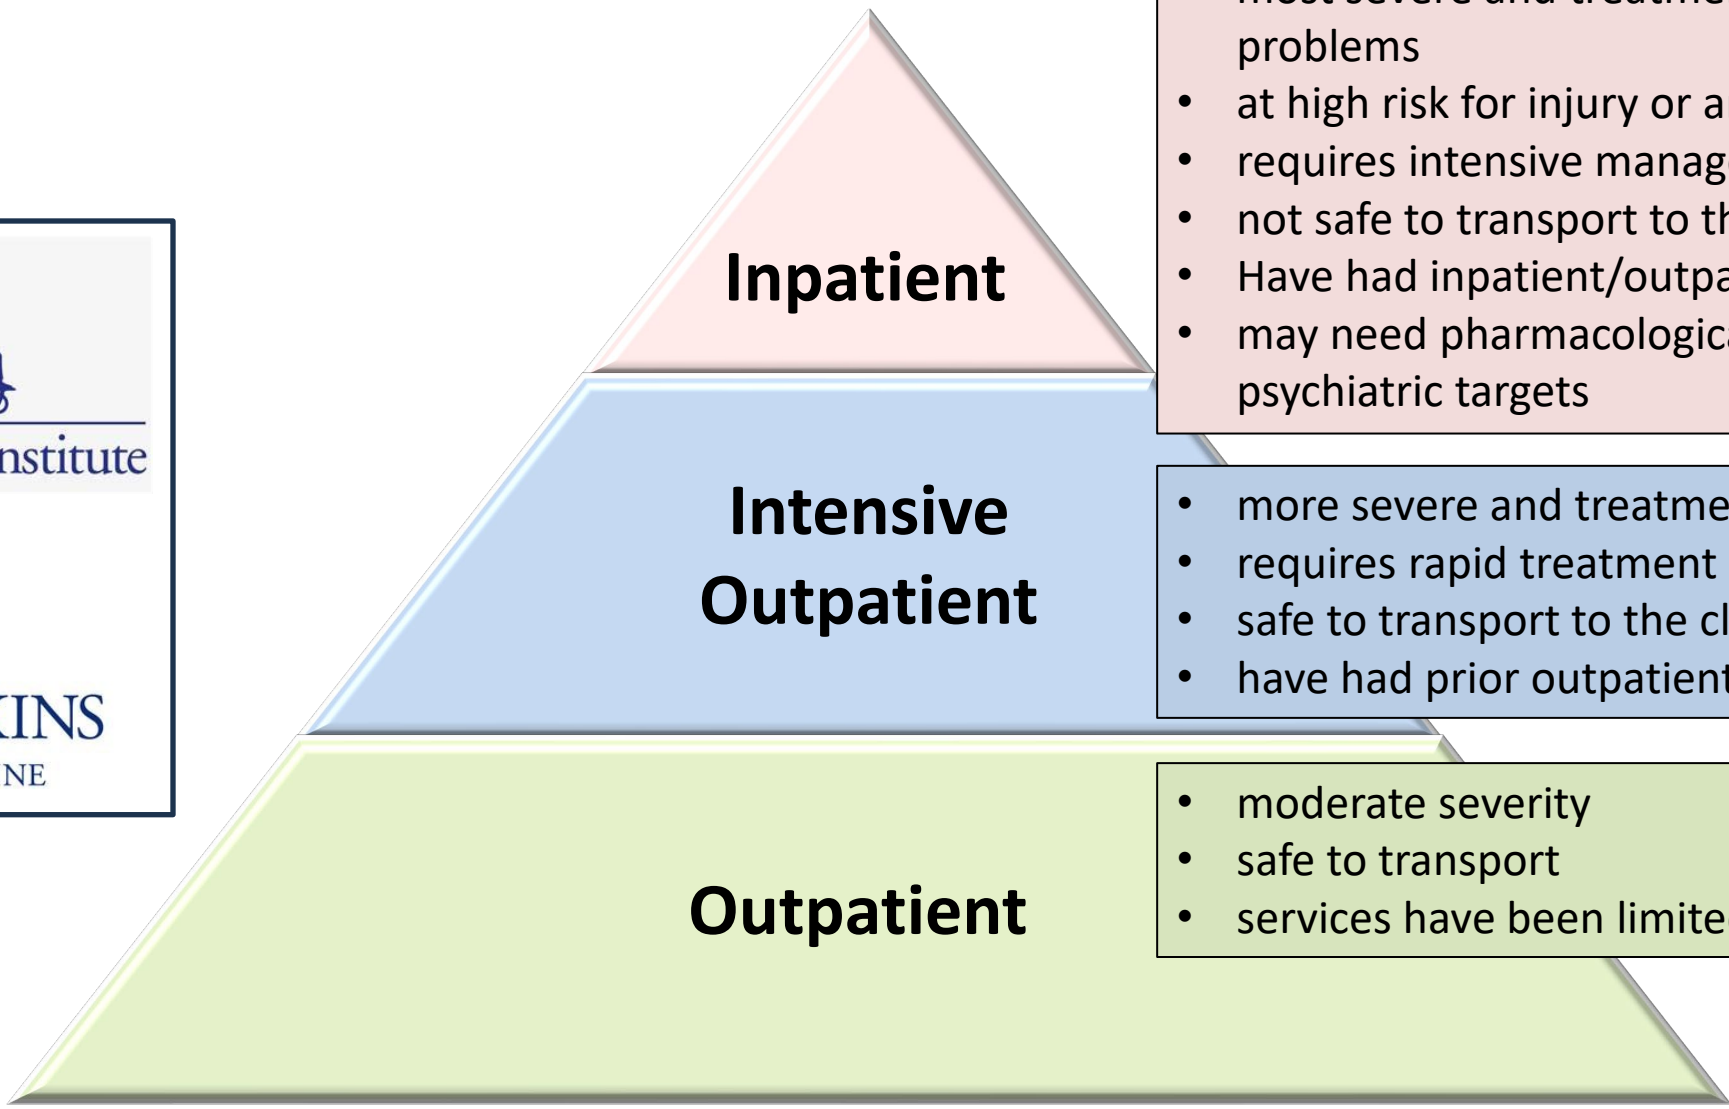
nstitute

KINS
NE

Inpatient

Intensive Outpatient

Outpatient

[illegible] problems
• at high risk for injury or a
• requires intensive manag
• not safe to transport to th
• Have had inpatient/outpa
• may need pharmacologica psychiatric targets

• more severe and treatme
• requires rapid treatment
• safe to transport to the cl
• have had prior outpatient

• moderate severity
• safe to transport
• services have been limite